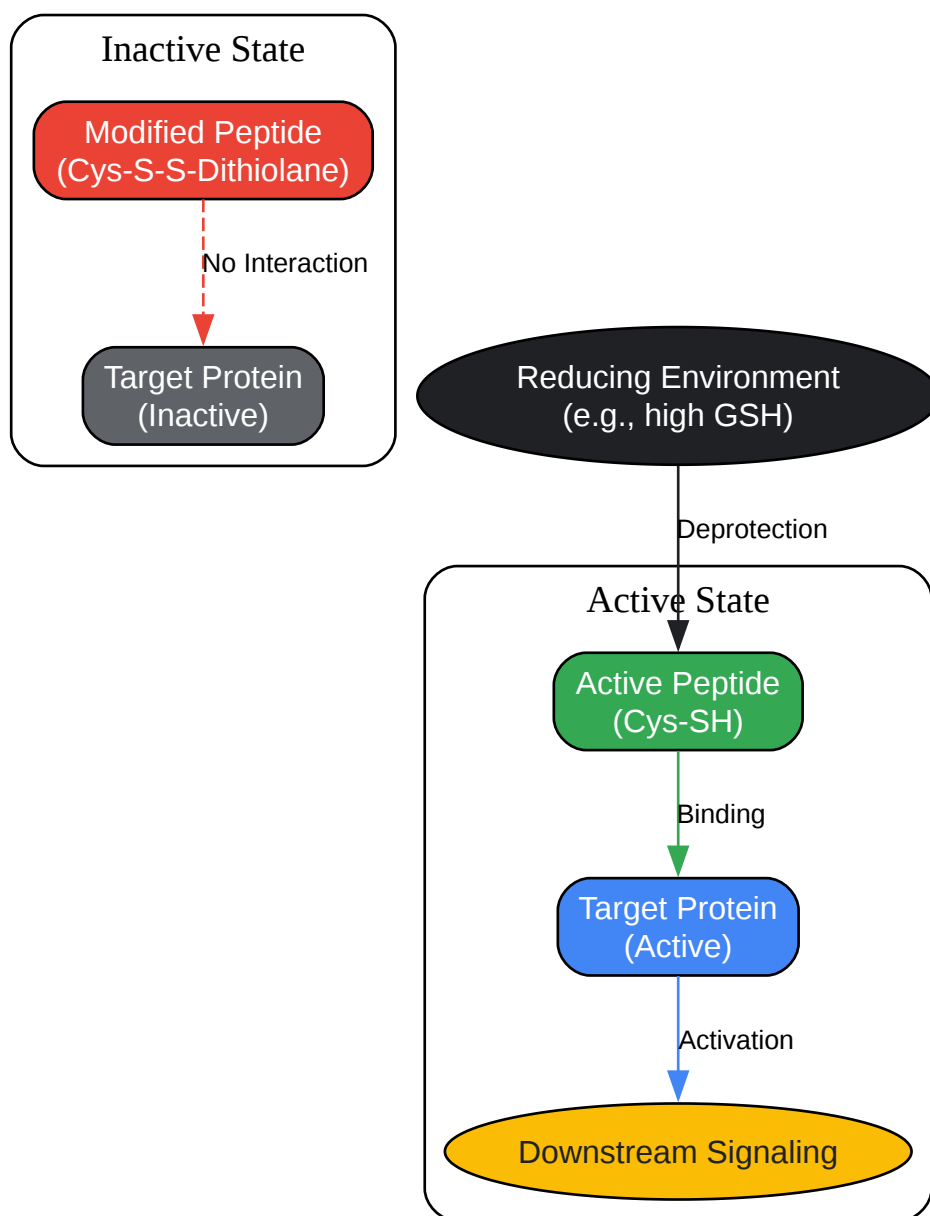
Inactive State

Modified Peptide
(Cys-S-S-Dithiolane)

No Interaction

Target Protein
(Inactive)

Reducing Environment
(e.g., high GSH)

Deprotection

Active State

Active Peptide
(Cys-SH)

Binding

Target Protein
(Active)

Activation

Downstream Signaling